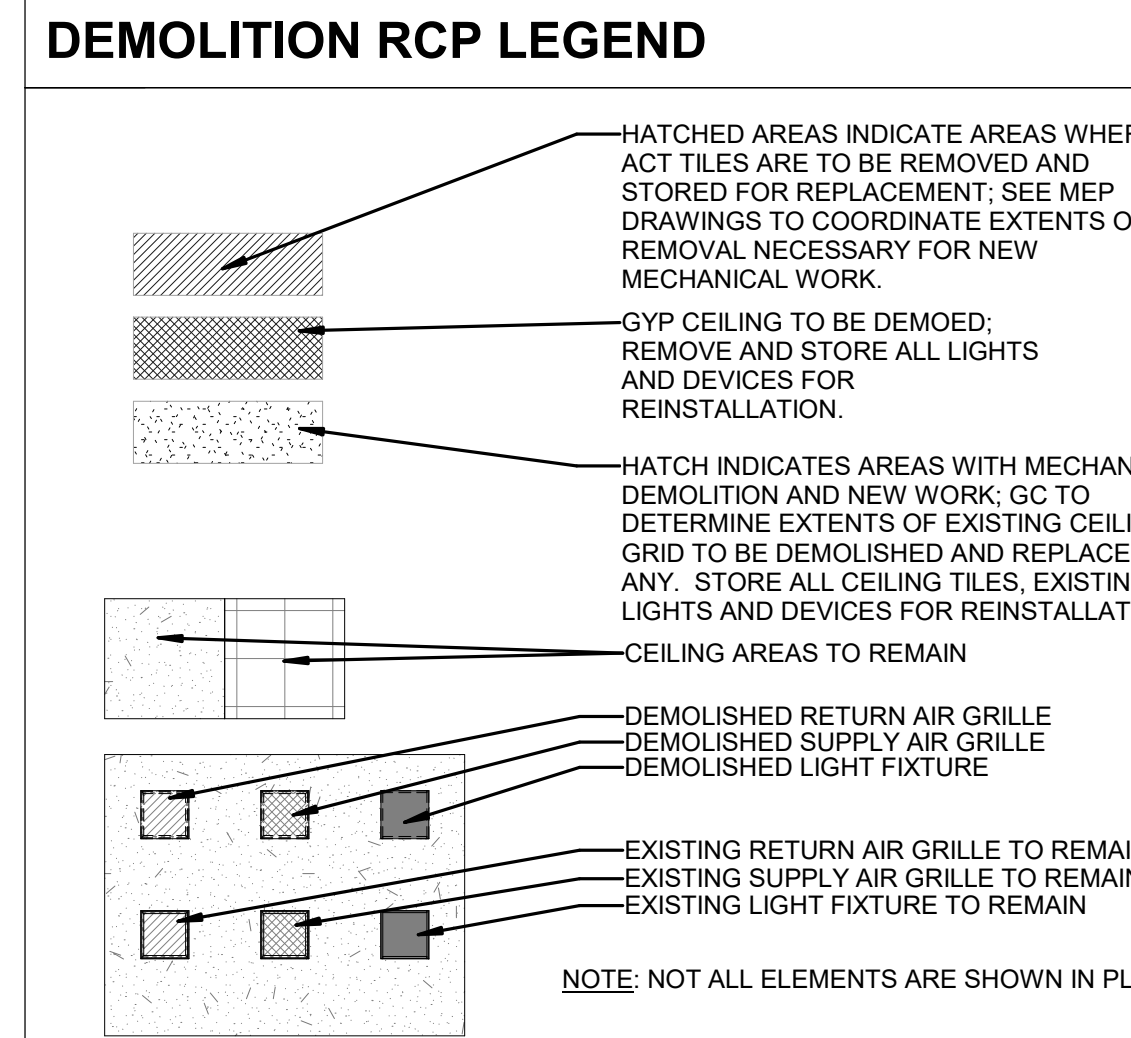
DEMOLITION RCP LEGEND

HATCHED AREAS INDICATE AREAS WHER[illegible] ACT TILES ARE TO BE REMOVED AND STORED FOR REPLACEMENT; SEE MEP DRAWINGS TO COORDINATE EXTENTS O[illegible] REMOVAL NECESSARY FOR NEW MECHANICAL WORK.

GYP CEILING TO BE DEMOED; REMOVE AND STORE ALL LIGHTS AND DEVICES FOR REINSTALLATION.

HATCH INDICATES AREAS WITH MECHAN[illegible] DEMOLITION AND NEW WORK; GC TO DETERMINE EXTENTS OF EXISTING CEILI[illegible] GRID TO BE DEMOLISHED AND REPLACE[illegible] ANY. STORE ALL CEILING TILES, EXISTIN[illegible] LIGHTS AND DEVICES FOR REINSTALLAT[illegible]

CEILING AREAS TO REMAIN

DEMOLISHED RETURN AIR GRILLE
DEMOLISHED SUPPLY AIR GRILLE
DEMOLISHED LIGHT FIXTURE

EXISTING RETURN AIR GRILLE TO REMAI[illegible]
EXISTING SUPPLY AIR GRILLE TO REMAI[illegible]
EXISTING LIGHT FIXTURE TO REMAIN

NOTE: NOT ALL ELEMENTS ARE SHOWN IN PL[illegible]